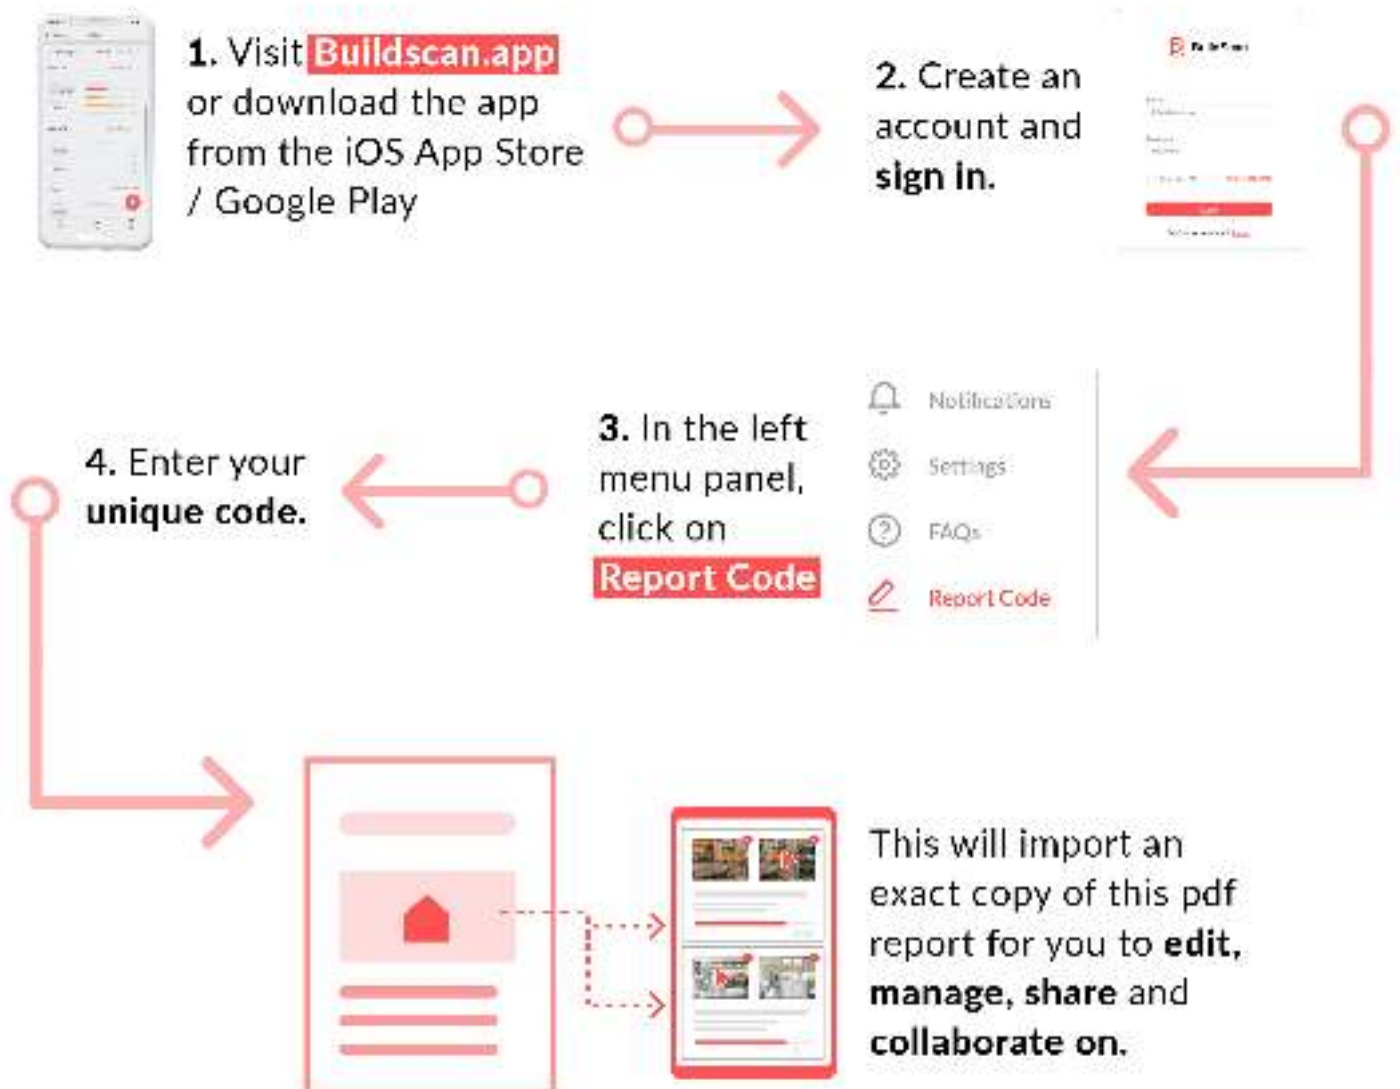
1. Visit Buildscan.app or download the app from the iOS App Store / Google Play

2. Create an account and sign in.

3. In the left menu panel, click on Report Code

Notifications

Settings

FAQs

Report Code

4. Enter your unique code.

This will import an exact copy of this pdf report for you to edit, manage, share and collaborate on.